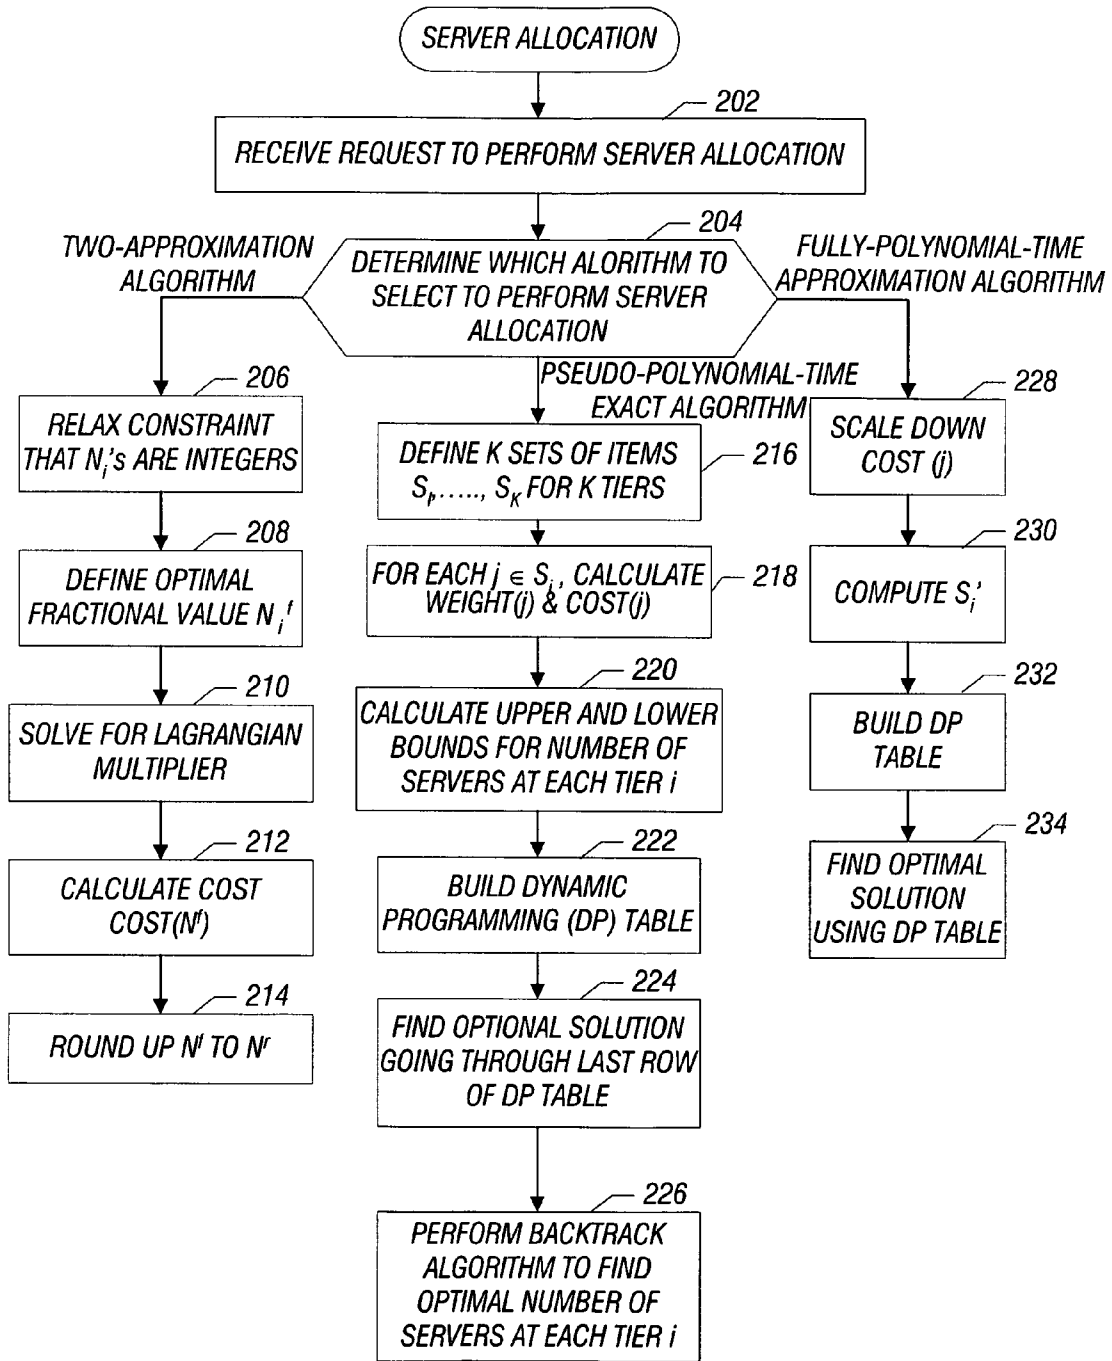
SERVER ALLOCATION

202

RECEIVE REQUEST TO PERFORM SERVER ALLOCATION

204

TWO-APPROXIMATION ALGORITHM

DETERMINE WHICH ALORITHM TO SELECT TO PERFORM SERVER ALLOCATION

FULLY-POLYNOMIAL-TIME APPROXIMATION ALGORITHM

PSEUDO-POLYNOMIAL-TIME EXACT ALGORITHM

206

RELAX CONSTRAINT THAT $N_i$'s ARE INTEGERS

208

DEFINE OPTIMAL FRACTIONAL VALUE $N_i^f$

210

SOLVE FOR LAGRANGIAN MULTIPLIER

212

CALCULATE COST COST($N^f$)

214

ROUND UP $N^f$ TO $N^r$

216

DEFINE K SETS OF ITEMS $S_1, \ldots, S_K$ FOR K TIERS

218

FOR EACH $j \in S_i$, CALCULATE WEIGHT(j) & COST(j)

220

CALCULATE UPPER AND LOWER BOUNDS FOR NUMBER OF SERVERS AT EACH TIER i

222

BUILD DYNAMIC PROGRAMMING (DP) TABLE

224

FIND OPTIONAL SOLUTION GOING THROUGH LAST ROW OF DP TABLE

226

PERFORM BACKTRACK ALGORITHM TO FIND OPTIMAL NUMBER OF SERVERS AT EACH TIER i

228

SCALE DOWN COST (j)

230

COMPUTE $S_i'$

232

BUILD DP TABLE

234

FIND OPTIMAL SOLUTION USING DP TABLE